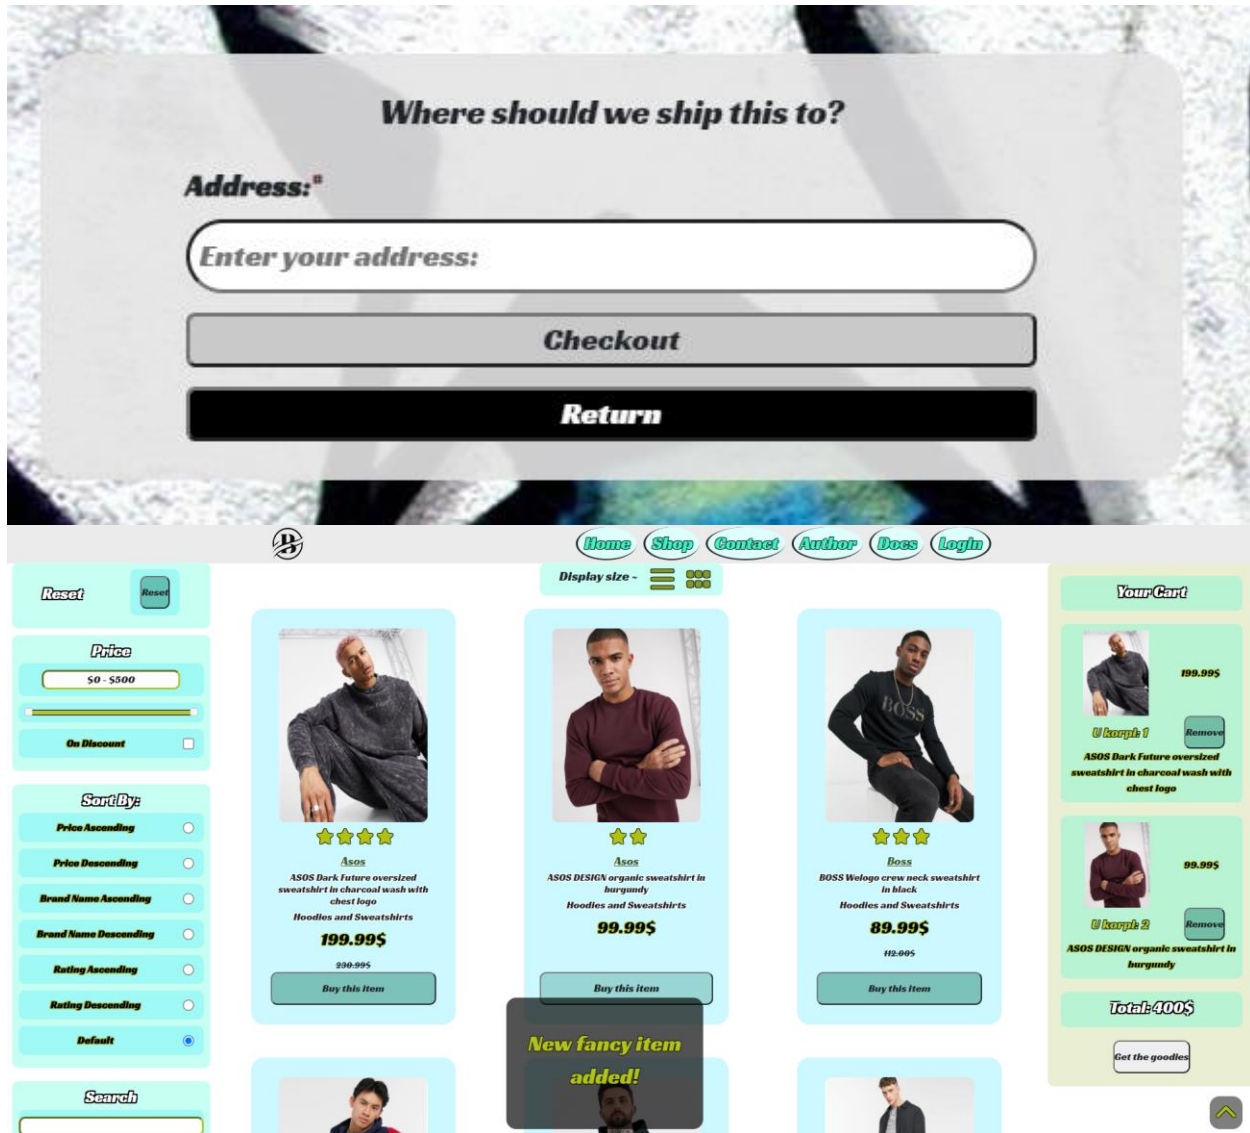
Where should we ship this to?

Address:*

Enter your address:

Checkout

Return

Home Shop Contact Author Docs Login

Reset Reset

Price

$0 - $500

On Discount

Sort By:

Price Ascending

Price Descending

Brand Name Ascending

Brand Name Descending

Rating Ascending

Rating Descending

Default

Search

Display size

Asos
ASOS Dark Future oversized sweatshirt in charcoal wash with chest logo
Hoodies and Sweatshirts
199.99$
230.99$
Buy this item

Asos
ASOS DESIGN organic sweatshirt in burgundy
Hoodies and Sweatshirts
99.99$
Buy this item

Boss
BOSS Welogo crew neck sweatshirt in black
Hoodies and Sweatshirts
89.99$
112.00$
Buy this item

New fancy item added!

Your Cart

199.99$
U korpi: 1
Remove
ASOS Dark Future oversized sweatshirt in charcoal wash with chest logo

99.99$
U korpi: 2
Remove
ASOS DESIGN organic sweatshirt in burgundy

Total: 400$

Get the goodies